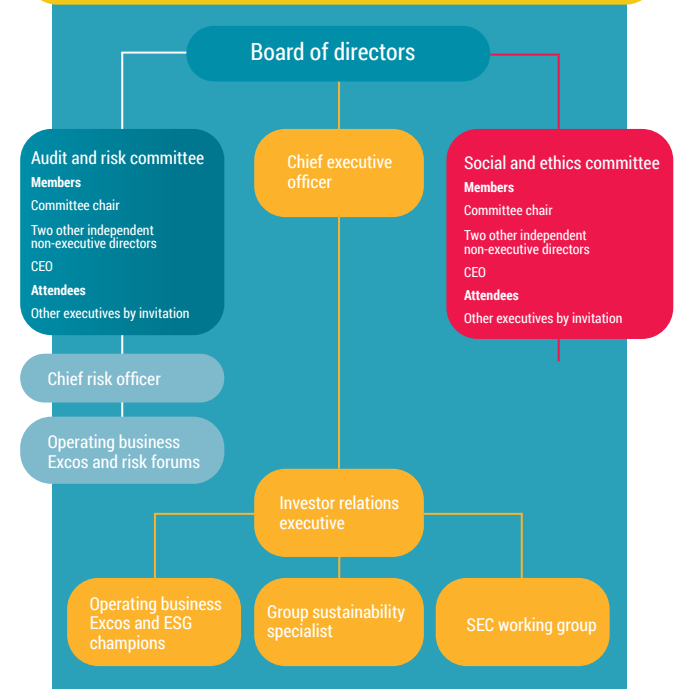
Board of directors

Audit and risk committee
Members
Committee chair
Two other independent non-executive directors
CEO
Attendees
Other executives by invitation

Chief executive officer

Social and ethics committee
Members
Committee chair
Two other independent non-executive directors
CEO
Attendees
Other executives by invitation

Chief risk officer

Operating business Excos and risk forums

Investor relations executive

Operating business Excos and ESG champions

Group sustainability specialist

SEC working group